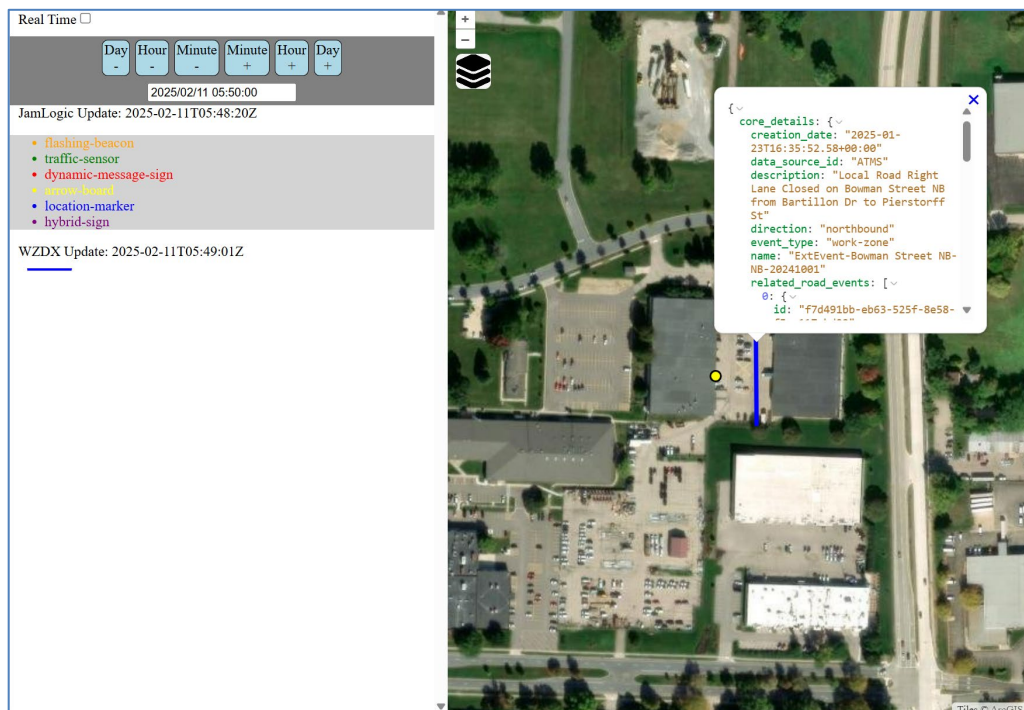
Real Time

Day - | Hour - | Minute - | Minute + | Hour + | Day +

2025/02/11 05:50:00

JamLogic Update: 2025-02-11T05:48:20Z

- flashing-beacon
- traffic-sensor
- dynamic-message-sign
- arrow-board
- location-marker
- hybrid-sign

WZDX Update: 2025-02-11T05:49:01Z

+
−

{
core_details: {
creation_date: "2025-01-23T16:35:52.58+00:00"
data_source_id: "ATMS"
description: "Local Road Right Lane Closed on Bowman Street NB from Bartillon Dr to Pierstorff St"
direction: "northbound"
event_type: "work-zone"
name: "ExtEvent-Bowman Street NB-NB-20241001"
related_road_events: [
0: {
id: "f7d491bb-eb63-525f-8e58-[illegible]

Tiles © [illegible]